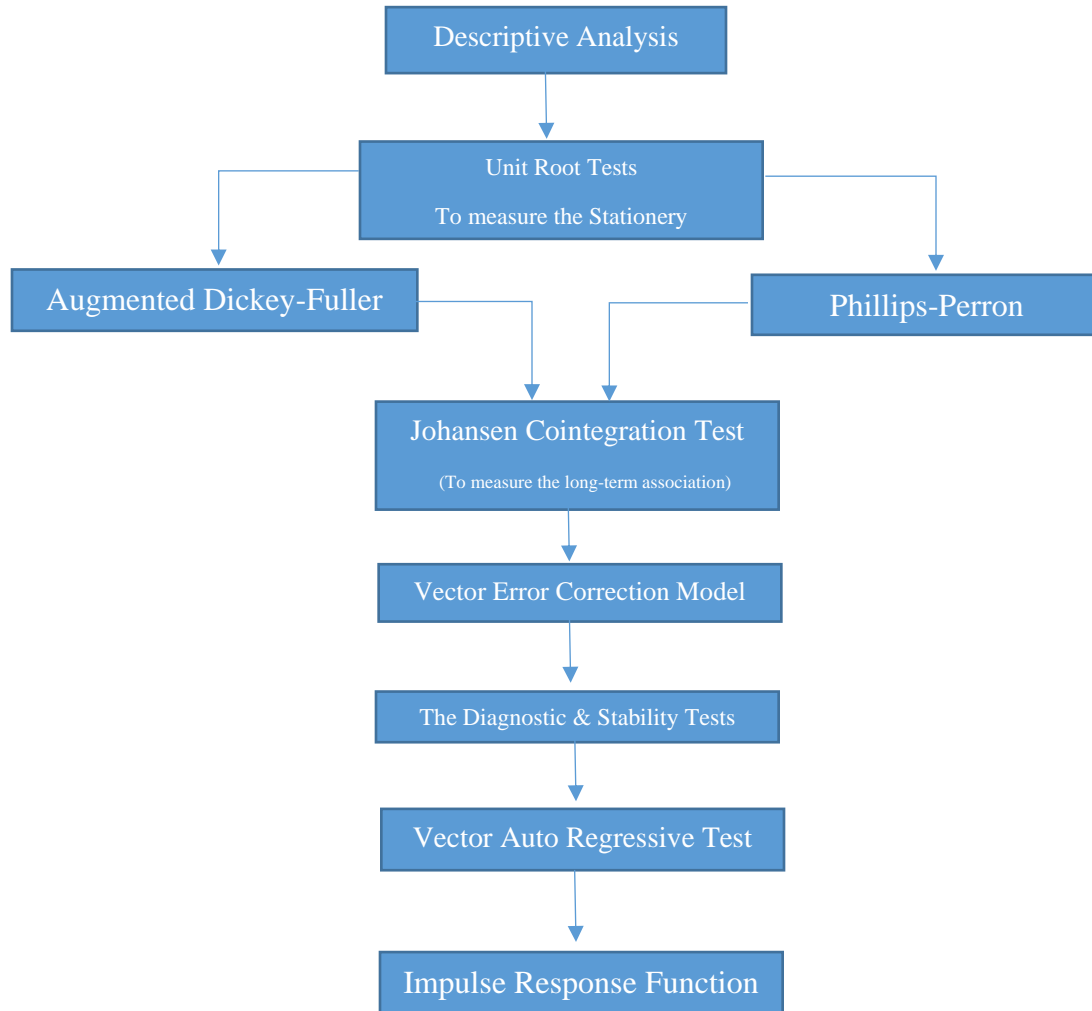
Descriptive Analysis

Unit Root Tests

To measure the Stationery

Augmented Dickey-Fuller

Phillips-Perron

Johansen Cointegration Test

(To measure the long-term association)

Vector Error Correction Model

The Diagnostic & Stability Tests

Vector Auto Regressive Test

Impulse Response Function